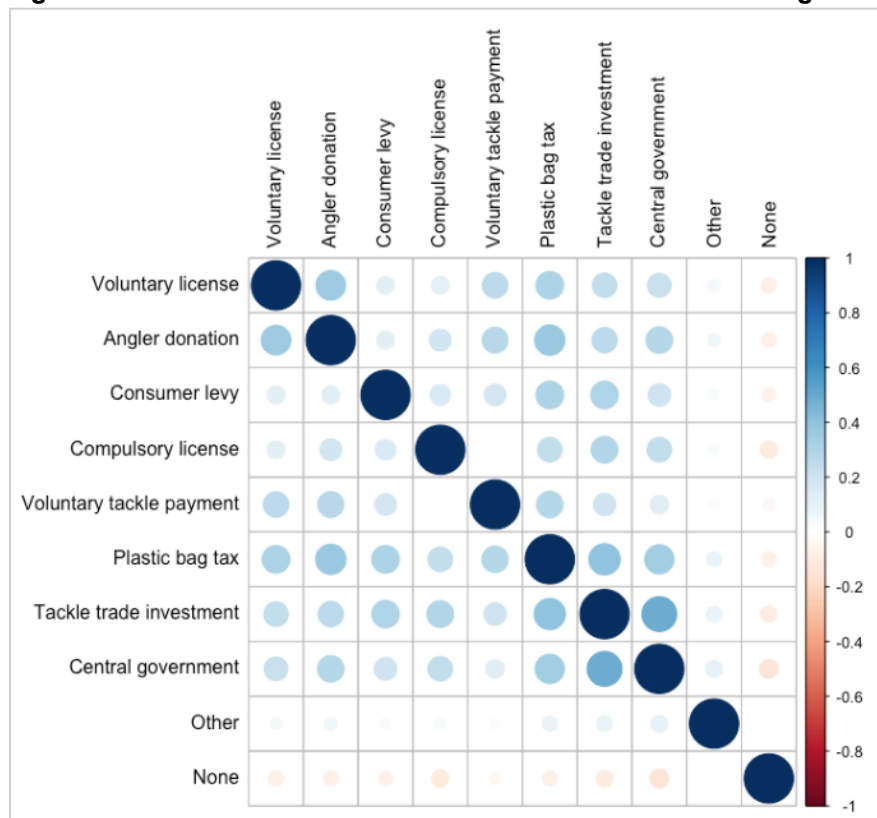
Voluntary license
Angler donation
Consumer levy
Compulsory license
Voluntary tackle payment
Plastic bag tax
Tackle trade investment
Central government
Other
None

Voluntary license
Angler donation
Consumer levy
Compulsory license
Voluntary tackle payment
Plastic bag tax
Tackle trade investment
Central government
Other
None

1
0.8
0.6
0.4
0.2
0
-0.2
-0.4
-0.6
-0.8
-1